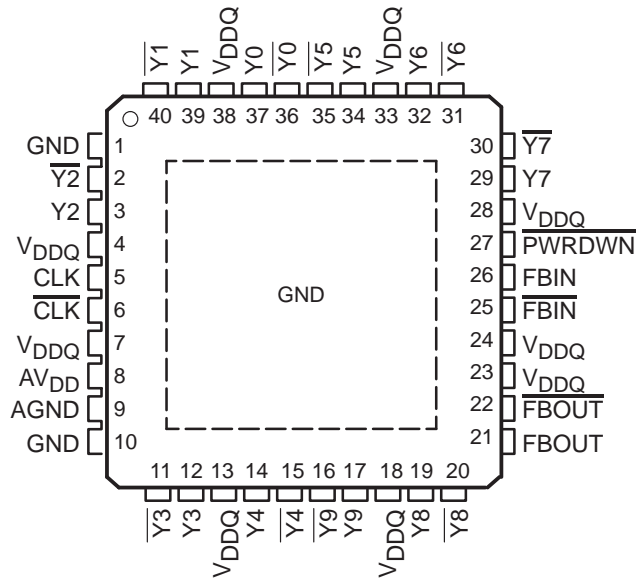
$\overline{Y1}$ Y1 $V_{DDQ}$ Y0 $\overline{Y0}$ $\overline{Y5}$ Y5 $V_{DDQ}$ Y6 $\overline{Y6}$

40 39 38 37 36 35 34 33 32 31

GND 1
$\overline{Y2}$ 2
Y2 3
$V_{DDQ}$ 4
CLK 5
$\overline{CLK}$ 6
$V_{DDQ}$ 7
$AV_{DD}$ 8
AGND 9
GND 10

GND

30 $\overline{Y7}$
29 Y7
28 $V_{DDQ}$
27 $\overline{PWRDWN}$
26 FBIN
25 $\overline{FBIN}$
24 $V_{DDQ}$
23 $V_{DDQ}$
22 $\overline{FBOUT}$
21 FBOUT

11 12 13 14 15 16 17 18 19 20

$\overline{Y3}$ Y3 $V_{DDQ}$ Y4 $\overline{Y4}$ $\overline{Y9}$ Y9 $V_{DDQ}$ Y8 $\overline{Y8}$